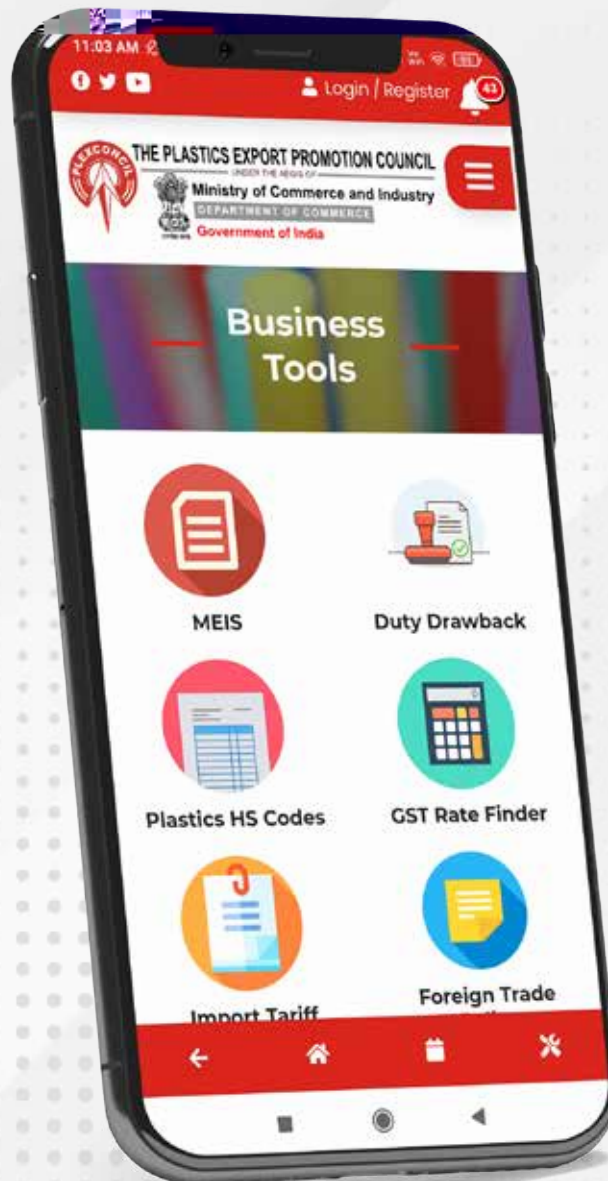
11:03 AM

Login / Register 43

PLEXCONCIL

THE PLASTICS EXPORT PROMOTION COUNCIL
UNDER THE AEGIS OF
Ministry of Commerce and Industry
DEPARTMENT OF COMMERCE
Government of India

Business Tools

MEIS

Duty Drawback

Plastics HS Codes

GST Rate Finder

Import Tariff

Foreign Trade